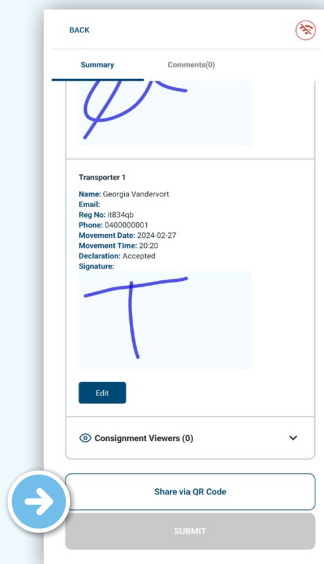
BACK

Summary

Comments(0)

Transporter 1

Name: Georgia Vandervort
Email:
Reg No: it834qb
Phone: 0400000001
Movement Date: 2024-02-27
Movement Time: 20:20
Declaration: Accepted
Signature:

Edit

Consignment Viewers (0)

Share via QR Code

SUBMIT